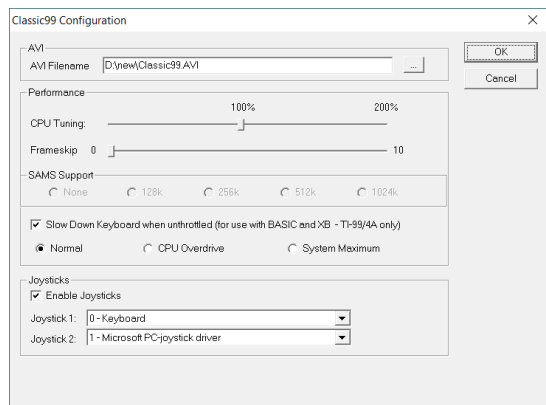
Classic99 Configuration

×

AVI
AVI Filename D:\new\Classic99.AVI ...

OK
Cancel

Performance
100% 200%
CPU Tuning:
Frameskip 0 10

SAMS Support
None 128k 256k 512k 1024k

Slow Down Keyboard when unthrottled (for use with BASIC and XB - TI-99/4A only)

Normal CPU Overdrive System Maximum

Joysticks
Enable Joysticks
Joystick 1: 0 - Keyboard
Joystick 2: 1 - Microsoft PC-joystick driver